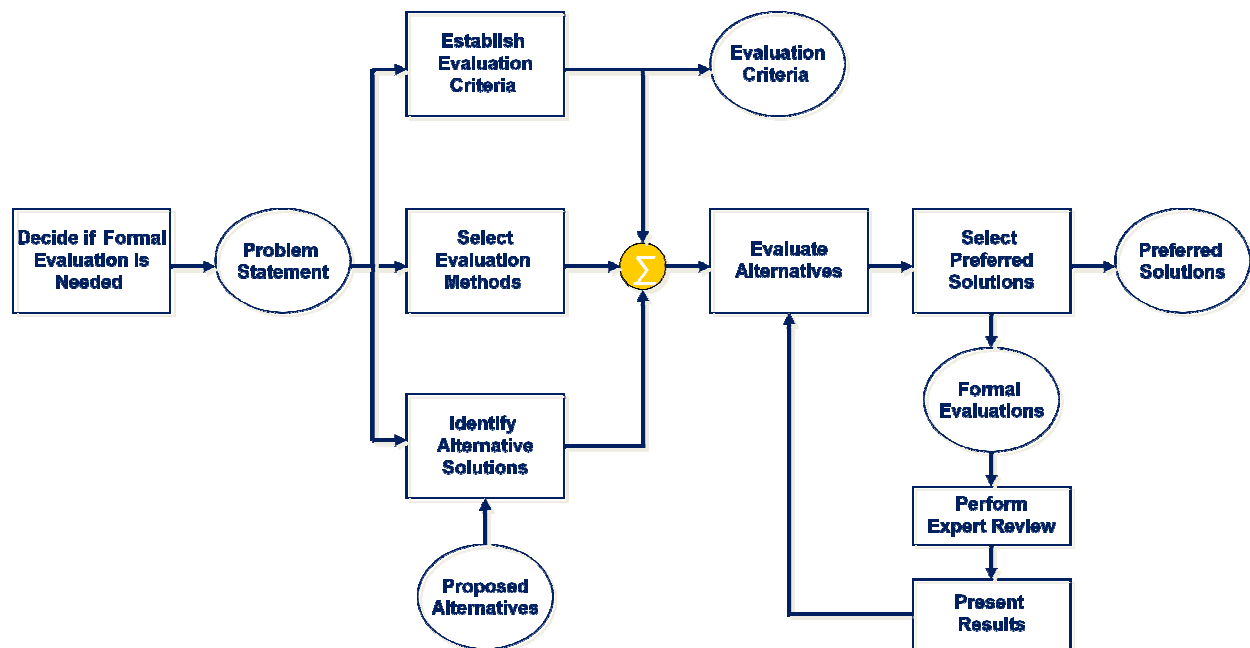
Decide if Formal Evaluation is Needed

Problem Statement

Establish Evaluation Criteria

Evaluation Criteria

Select Evaluation Methods

Identify Alternative Solutions

Proposed Alternatives

$\sum$

Evaluate Alternatives

Select Preferred Solutions

Preferred Solutions

Formal Evaluations

Perform Expert Review

Present Results